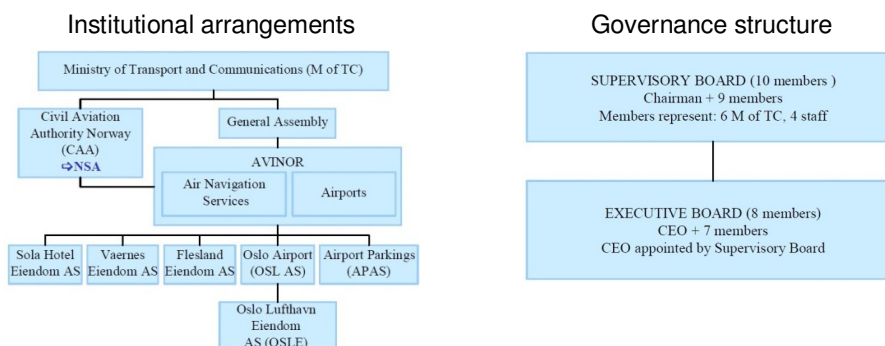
Institutional arrangements

Ministry of Transport and Communications (M of TC)

Civil Aviation Authority Norway (CAA) ⇨NSA

General Assembly

AVINOR

Air Navigation Services

Airports

Sola Hotel Eiendom AS

Vaernes Eiendom AS

Flesland Eiendom AS

Oslo Airport (OSL AS)

Airport Parkings (APAS)

Oslo Lufthavn Eiendom AS (OSLE)

Governance structure

SUPERVISORY BOARD (10 members )
Chairman + 9 members
Members represent: 6 M of TC, 4 staff

EXECUTIVE BOARD (8 members)
CEO + 7 members
CEO appointed by Supervisory Board